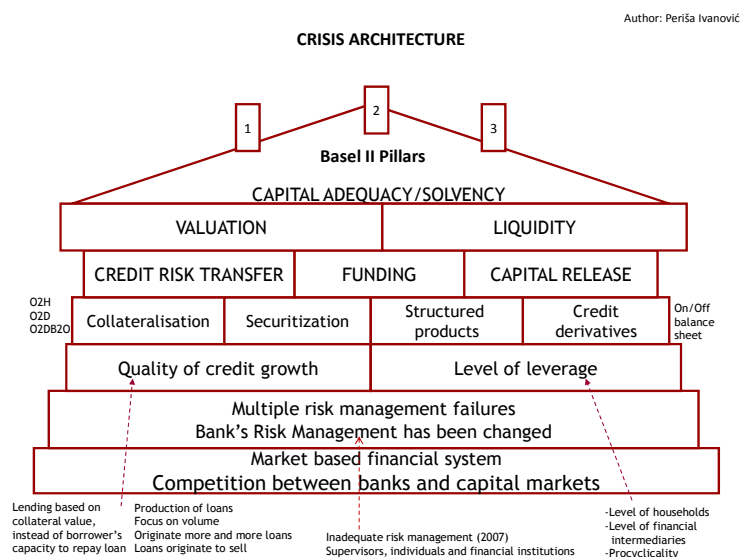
Author: Periša Ivanović

CRISIS ARCHITECTURE

1

2

3

Basel II Pillars

CAPITAL ADEQUACY/SOLVENCY

| VALUATION | LIQUIDITY |
|---|---|

| CREDIT RISK TRANSFER | FUNDING | CAPITAL RELEASE |
|---|---|---|

O2H
O2D
O2DB2O

| Collateralisation | Securitization | Structured products | Credit derivatives |
|---|---|---|---|

On/Off balance sheet

| Quality of credit growth | Level of leverage |
|---|---|

Multiple risk management failures
Bank's Risk Management has been changed

Market based financial system
Competition between banks and capital markets

Lending based on collateral value, instead of borrower's capacity to repay loan

Production of loans
Focus on volume
Originate more and more loans
Loans originate to sell

Inadequate risk management (2007)
Supervisors, individuals and financial institutions

-Level of households
-Level of financial intermediaries
-Procyclicality